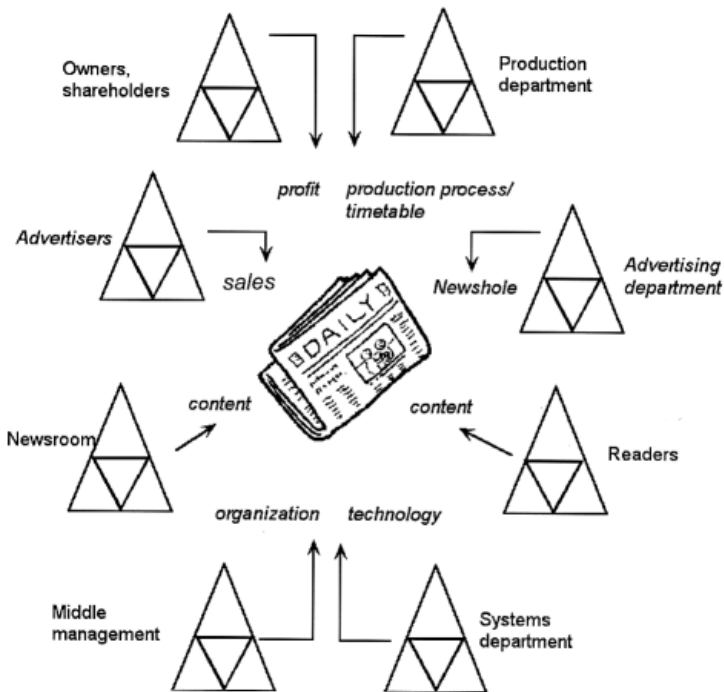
Owners, shareholders

Production department

profit

production process/ timetable

Advertisers

sales

Newshole

Advertising department

DAILY

Newsroom

content

content

Readers

organization

technology

Middle management

Systems department